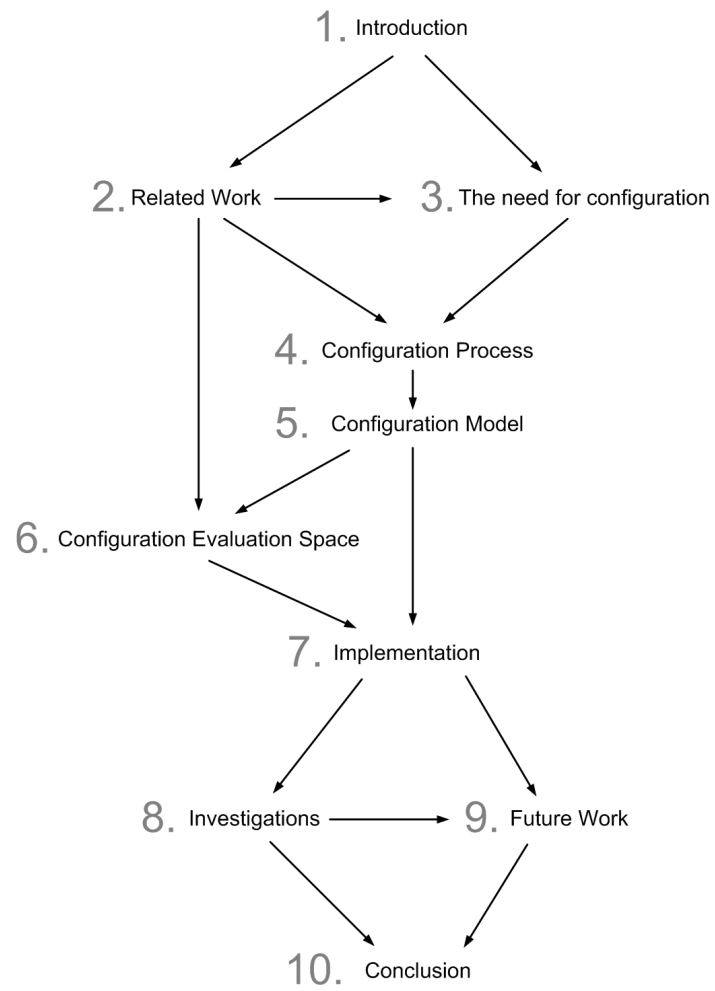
1. Introduction

2. Related Work

3. The need for configuration

4. Configuration Process

5. Configuration Model

6. Configuration Evaluation Space

7. Implementation

8. Investigations

9. Future Work

10. Conclusion